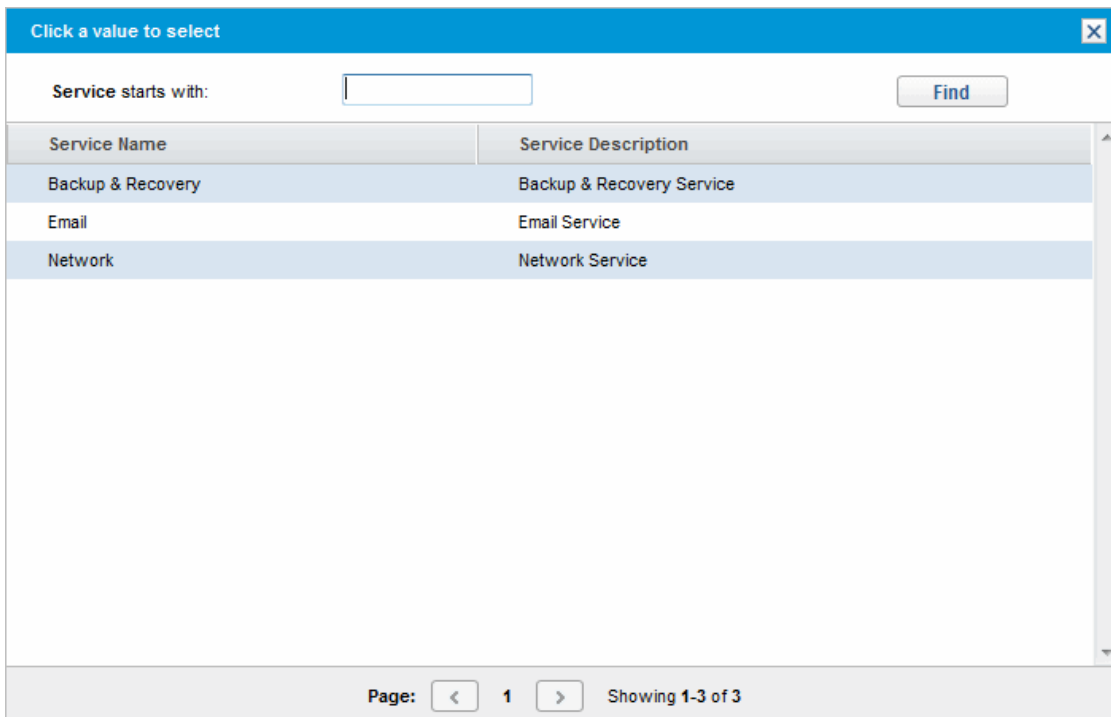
Click a value to select

Service starts with:

Find

| Service Name | Service Description |
|---|---|
| Backup & Recovery | Backup & Recovery Service |
| Email | Email Service |
| Network | Network Service |

Page: 1 Showing 1-3 of 3